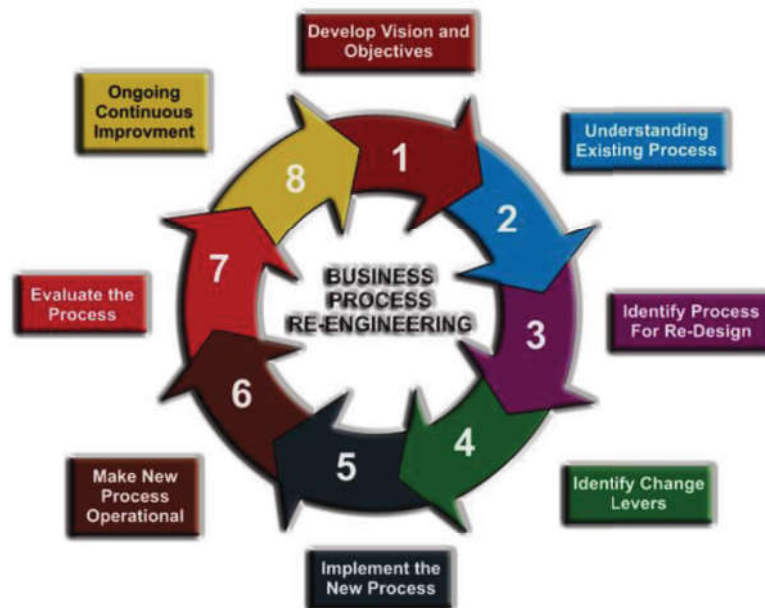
Develop Vision and Objectives

1

Understanding Existing Process

2

Identify Process For Re-Design

3

Identify Change Levers

4

Implement the New Process

5

Make New Process Operational

6

Evaluate the Process

7

Ongoing Continuous Improvment

8

BUSINESS PROCESS RE-ENGINEERING